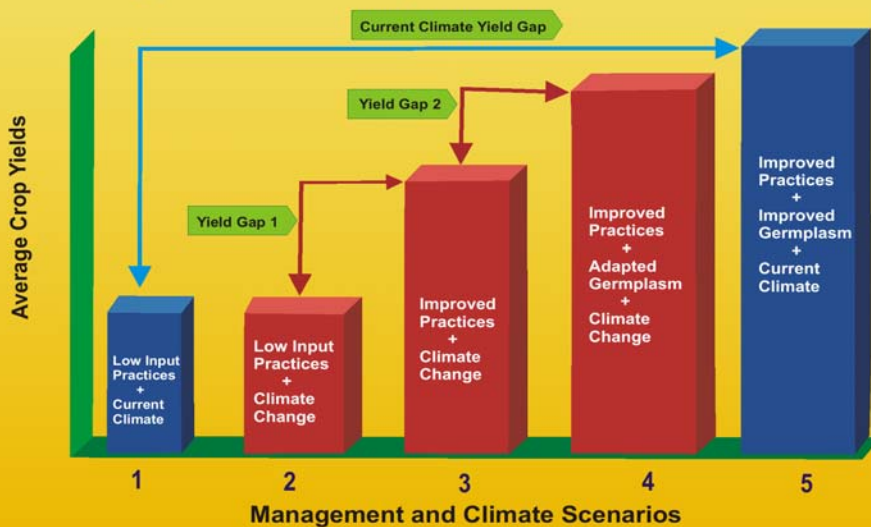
Current Climate Yield Gap

Yield Gap 2

Yield Gap 1

Average Crop Yields

Low Input Practices + Current Climate

Low Input Practices + Climate Change

Improved Practices + Climate Change

Improved Practices + Adapted Germplasm + Climate Change

Improved Practices + Improved Germplasm + Current Climate

1

2

3

4

5

Management and Climate Scenarios